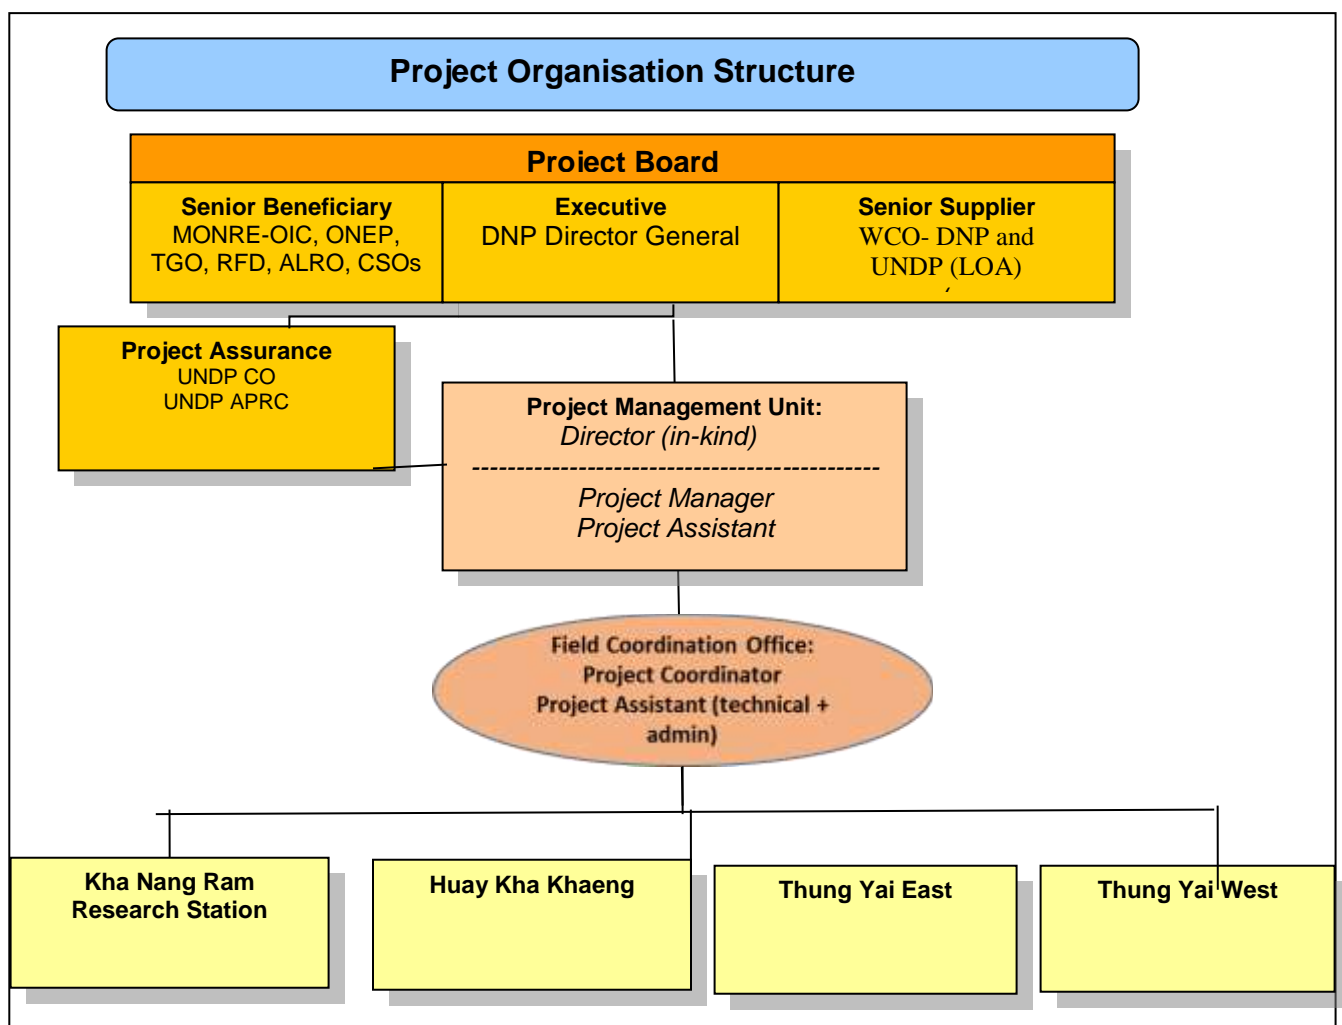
Project Organisation Structure

Proiect Board

Senior Beneficiary
MONRE-OIC, ONEP, TGO, RFD, ALRO, CSOs

Executive
DNP Director General

Senior Supplier
WCO- DNP and UNDP (LOA)

Project Assurance
UNDP CO
UNDP APRC

Project Management Unit:
Director (in-kind)
--------------------------------------------
Project Manager
Project Assistant

Field Coordination Office:
Project Coordinator
Project Assistant (technical + admin)

Kha Nang Ram Research Station

Huay Kha Khaeng

Thung Yai East

Thung Yai West